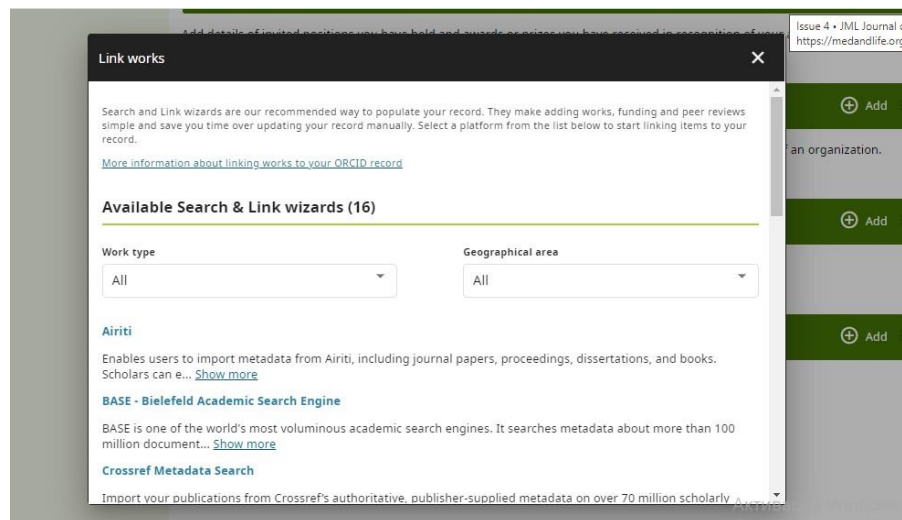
Add details of invited positions you have held and awards or prizes you have received in recognition of your

Issue 4 • JML Journal
https://medandlife.org

Link works

Search and Link wizards are our recommended way to populate your record. They make adding works, funding and peer reviews simple and save you time over updating your record manually. Select a platform from the list below to start linking items to your record.

More information about linking works to your ORCID record

Available Search & Link wizards (16)

Work type
All

Geographical area
All

Airiti

Enables users to import metadata from Airiti, including journal papers, proceedings, dissertations, and books. Scholars can e... Show more

BASE - Bielefeld Academic Search Engine

BASE is one of the world's most voluminous academic search engines. It searches metadata about more than 100 million document... Show more

Crossref Metadata Search

Import your publications from Crossref's authoritative, publisher-supplied metadata on over 70 million scholarly

Add

f an organization.

Add

Add